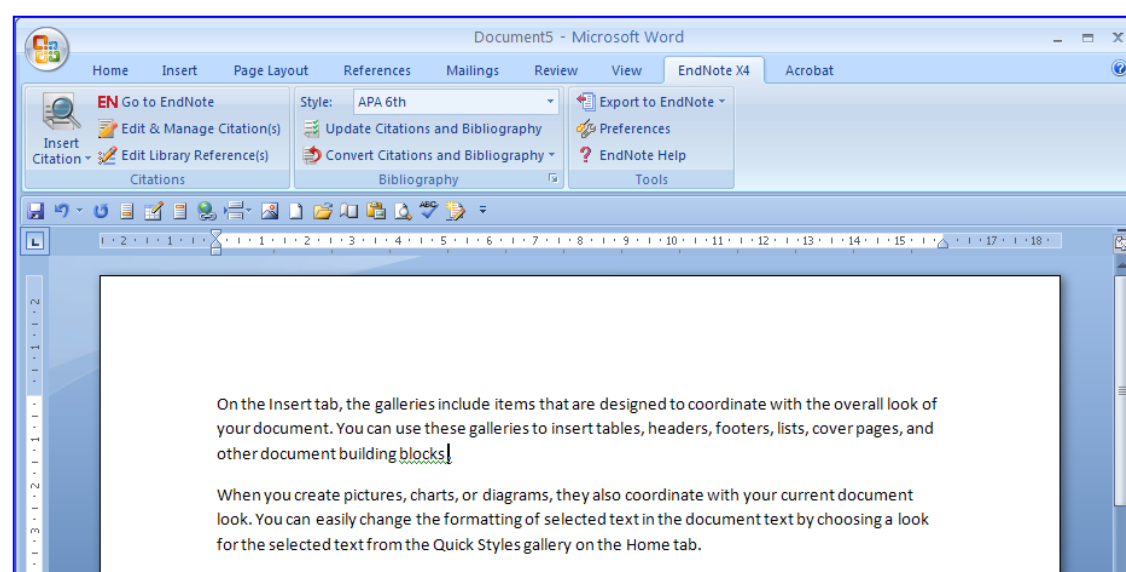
Document5 - Microsoft Word

Home Insert Page Layout References Mailings Review View EndNote X4 Acrobat

Insert Citation

EN Go to EndNote
Edit & Manage Citation(s)
Edit Library Reference(s)

Citations

Style: APA 6th
Update Citations and Bibliography
Convert Citations and Bibliography

Bibliography

Export to EndNote
Preferences
EndNote Help

Tools

On the Insert tab, the galleries include items that are designed to coordinate with the overall look of your document. You can use these galleries to insert tables, headers, footers, lists, cover pages, and other document building blocks.

When you create pictures, charts, or diagrams, they also coordinate with your current document look. You can easily change the formatting of selected text in the document text by choosing a look for the selected text from the Quick Styles gallery on the Home tab.